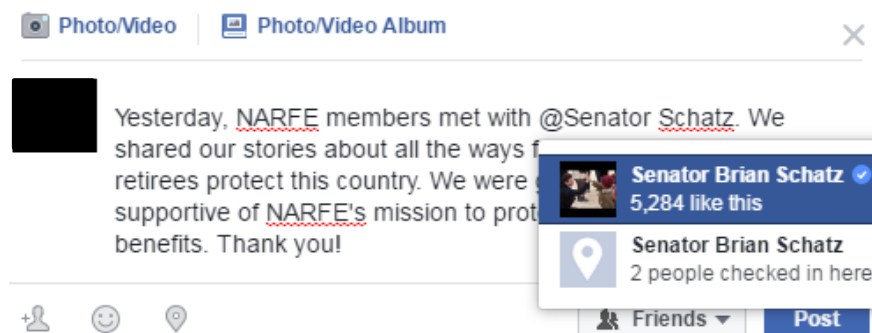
Photo/Video
Photo/Video Album

Yesterday, NARFE members met with @Senator Schatz. We shared our stories about all the ways f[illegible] retirees protect this country. We were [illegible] supportive of NARFE's mission to prot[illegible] benefits. Thank you!

Senator Brian Schatz
5,284 like this

Senator Brian Schatz
2 people checked in here

Friends
Post